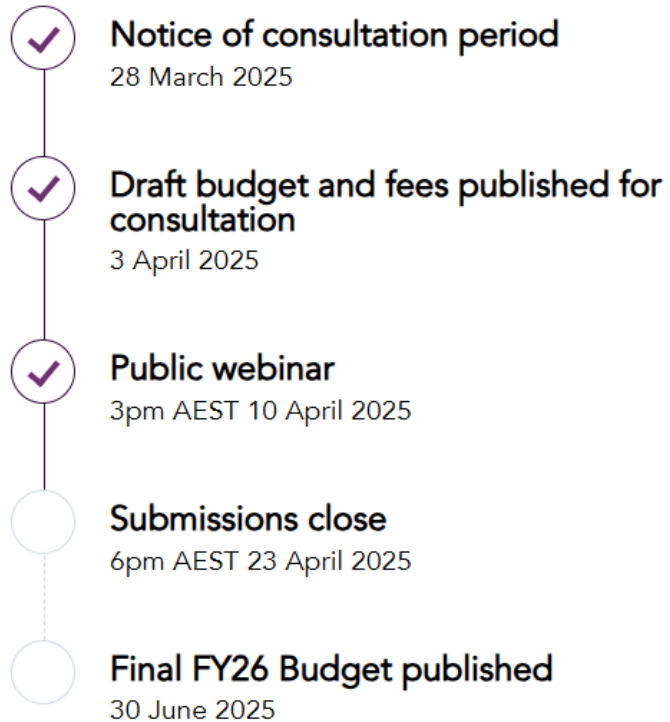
Notice of consultation period
28 March 2025

Draft budget and fees published for consultation
3 April 2025

Public webinar
3pm AEST 10 April 2025

Submissions close
6pm AEST 23 April 2025

Final FY26 Budget published
30 June 2025